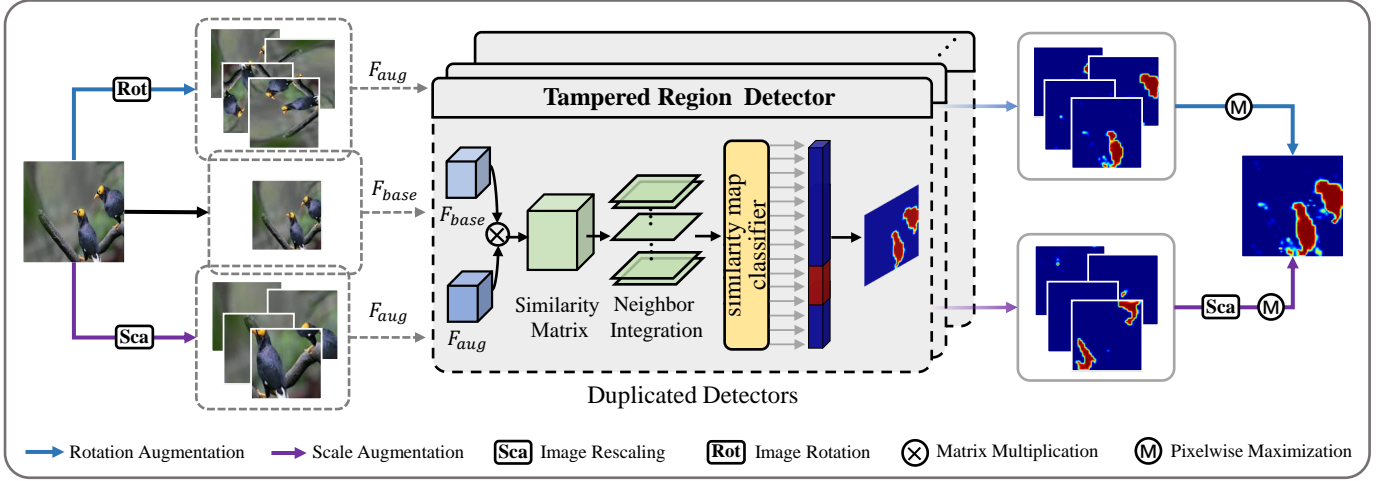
Rot

$F_{aug}$

$F_{base}$

Sca

$F_{aug}$

Tampered Region Detector

$F_{base}$

$F_{aug}$

Similarity Matrix

Neighbor Integration

similarity map classifier

Duplicated Detectors

M

Sca

M

Rotation Augmentation

Scale Augmentation

Sca Image Rescaling

Rot Image Rotation

Matrix Multiplication

M Pixelwise Maximization